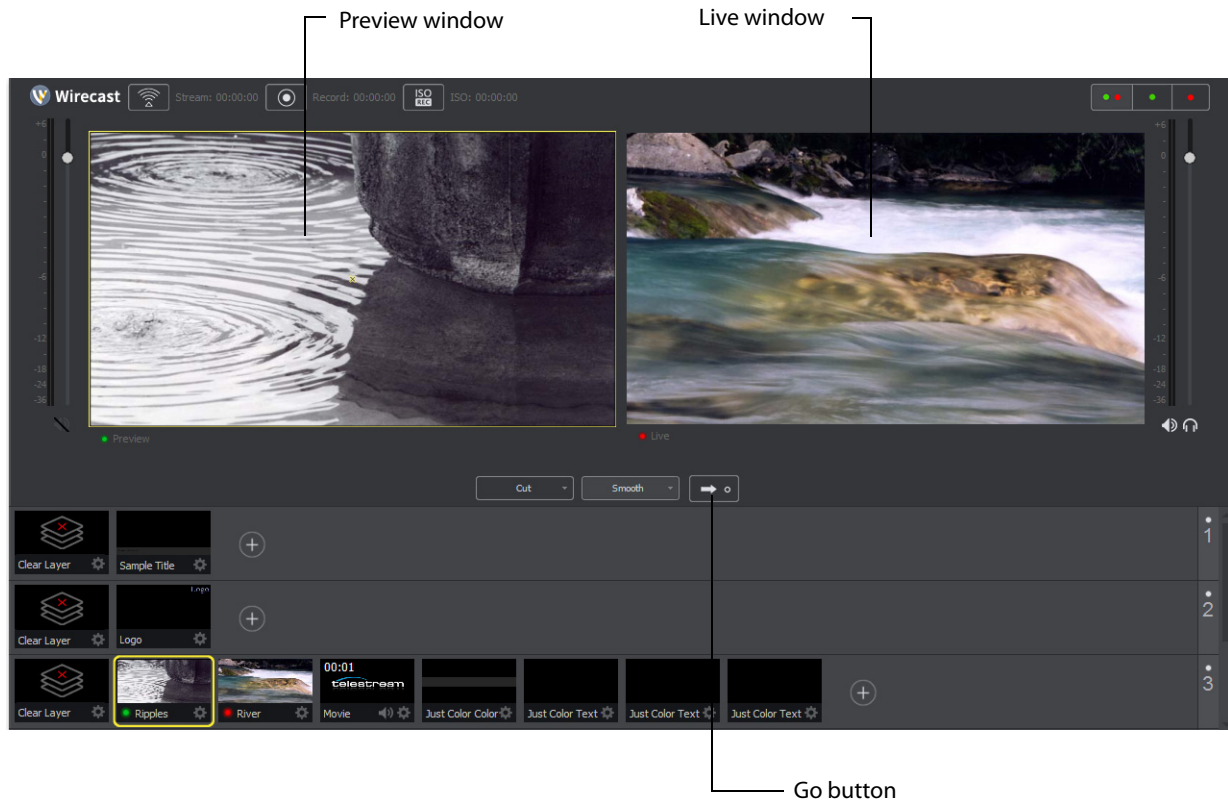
Preview window

Live window

Wirecast Stream: 00:00:00 Record: 00:00:00 ISO REC ISO: 00:00:00

+6 0 -6 -12 -18 -24 -36

Preview

Live

Cut Smooth

Clear Layer Sample Title

1

Clear Layer Logo Logo

2

Clear Layer Ripples River 00:01 telestream Movie Just Color Color Just Color Text Just Color Text Just Color Text

3

Go button